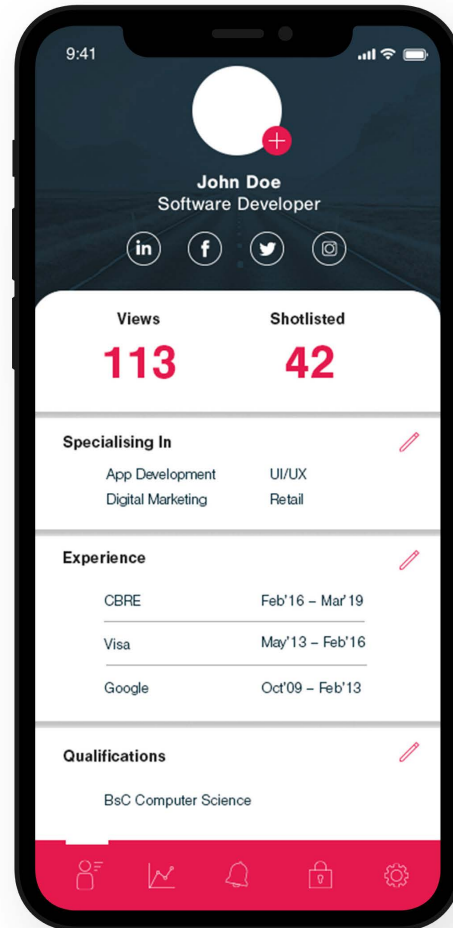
9:41

John Doe
Software Developer

in f

Views
113

Shotlisted
42

Specialising In
App Development UI/UX
Digital Marketing Retail

Experience
CBRE Feb'16 – Mar'19
Visa May'13 – Feb'16
Google Oct'09 – Feb'13

Qualifications
BsC Computer Science